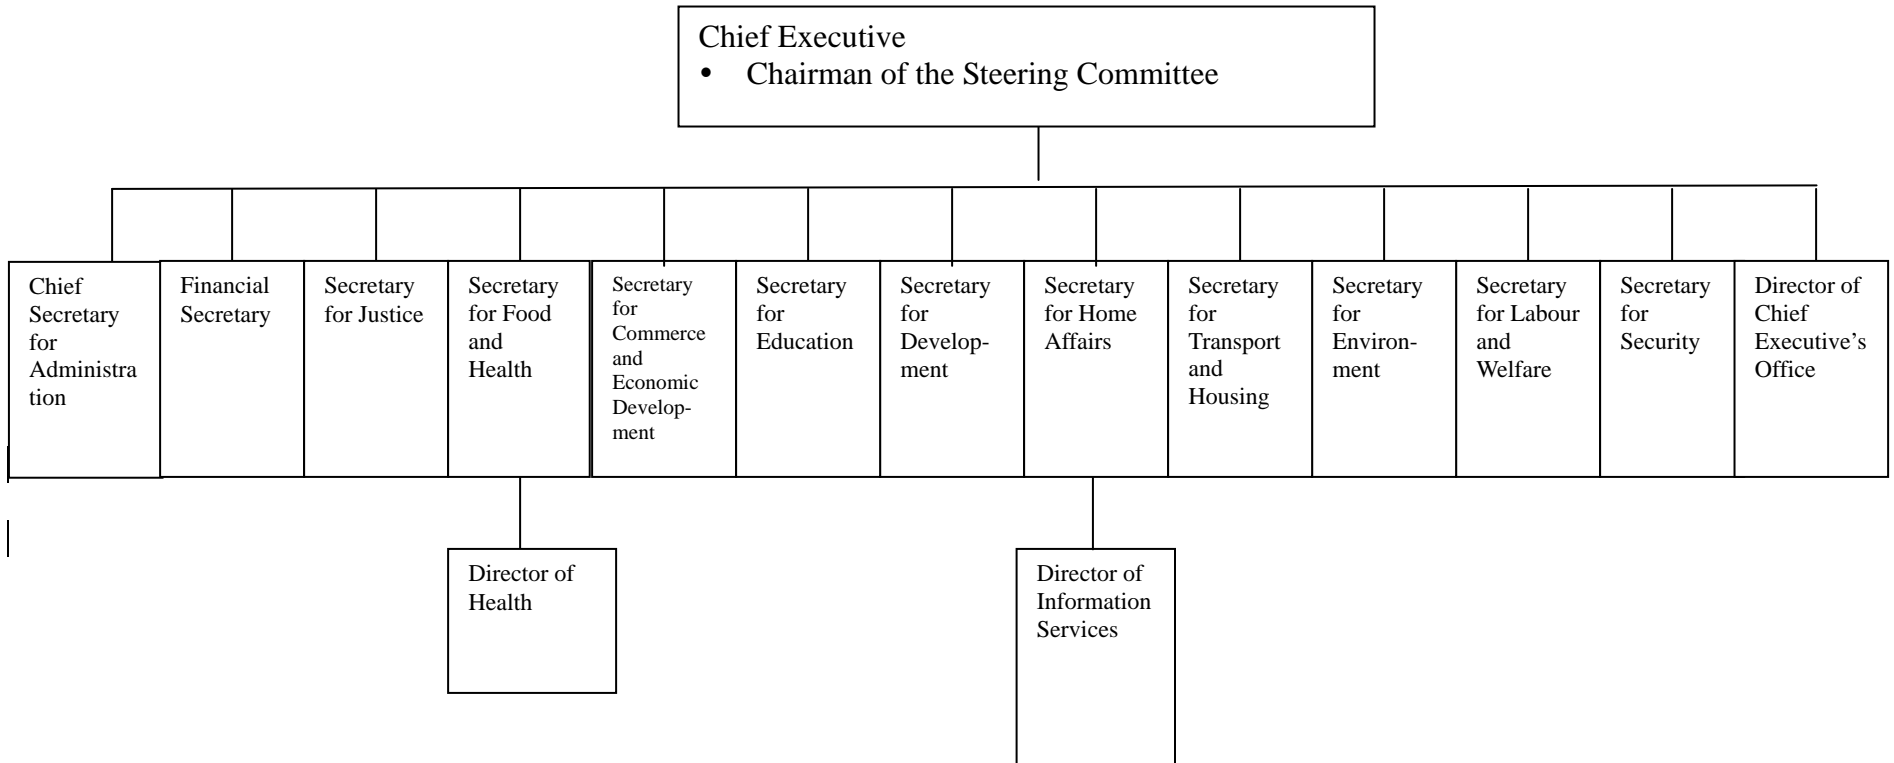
Chief Executive
• Chairman of the Steering Committee

Chief Secretary for Administration

Financial Secretary

Secretary for Justice

Secretary for Food and Health

Secretary for Commerce and Economic Development

Secretary for Education

Secretary for Development

Secretary for Home Affairs

Secretary for Transport and Housing

Secretary for Environment

Secretary for Labour and Welfare

Secretary for Security

Director of Chief Executive's Office

Director of Health

Director of Information Services